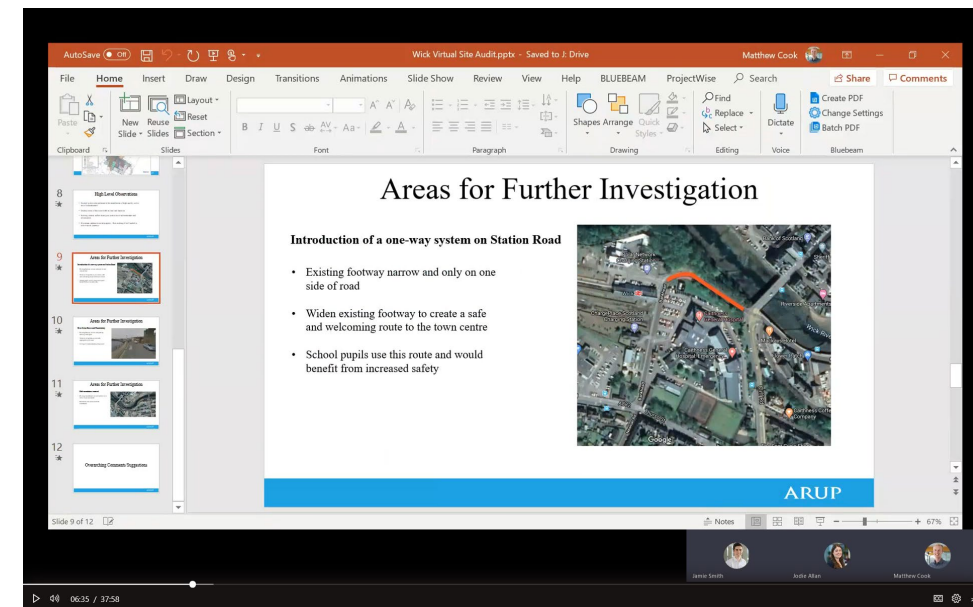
AutoSave Off

Wick Virtual Site Audit.pptx - Saved to J: Drive

Matthew Cook

File Home Insert Draw Design Transitions Animations Slide Show Review View Help BLUEBEAM ProjectWise Search

Share Comments

Paste Clipboard

New Slide Reuse Slides Layout Reset Section Slides

Font

Paragraph

Shapes Arrange Quick Styles Drawing

Find Replace Select Editing

Dictate Voice

Create PDF Change Settings Batch PDF Bluebeam

8 High Level Observations

9 Areas for Further Investigation

10 Areas for Further Investigation

11 Areas for Further Investigation

12 Overarching Comments/Suggestions

Areas for Further Investigation

Introduction of a one-way system on Station Road

• Existing footway narrow and only on one side of road

• Widen existing footway to create a safe and welcoming route to the town centre

• School pupils use this route and would benefit from increased safety

Bank of Scotland

Riverside

Wick River

Google

ARUP

Slide 9 of 12

Notes

67%

Jamie Smith Jodie Allan Matthew Cook

06:35 / 37:58